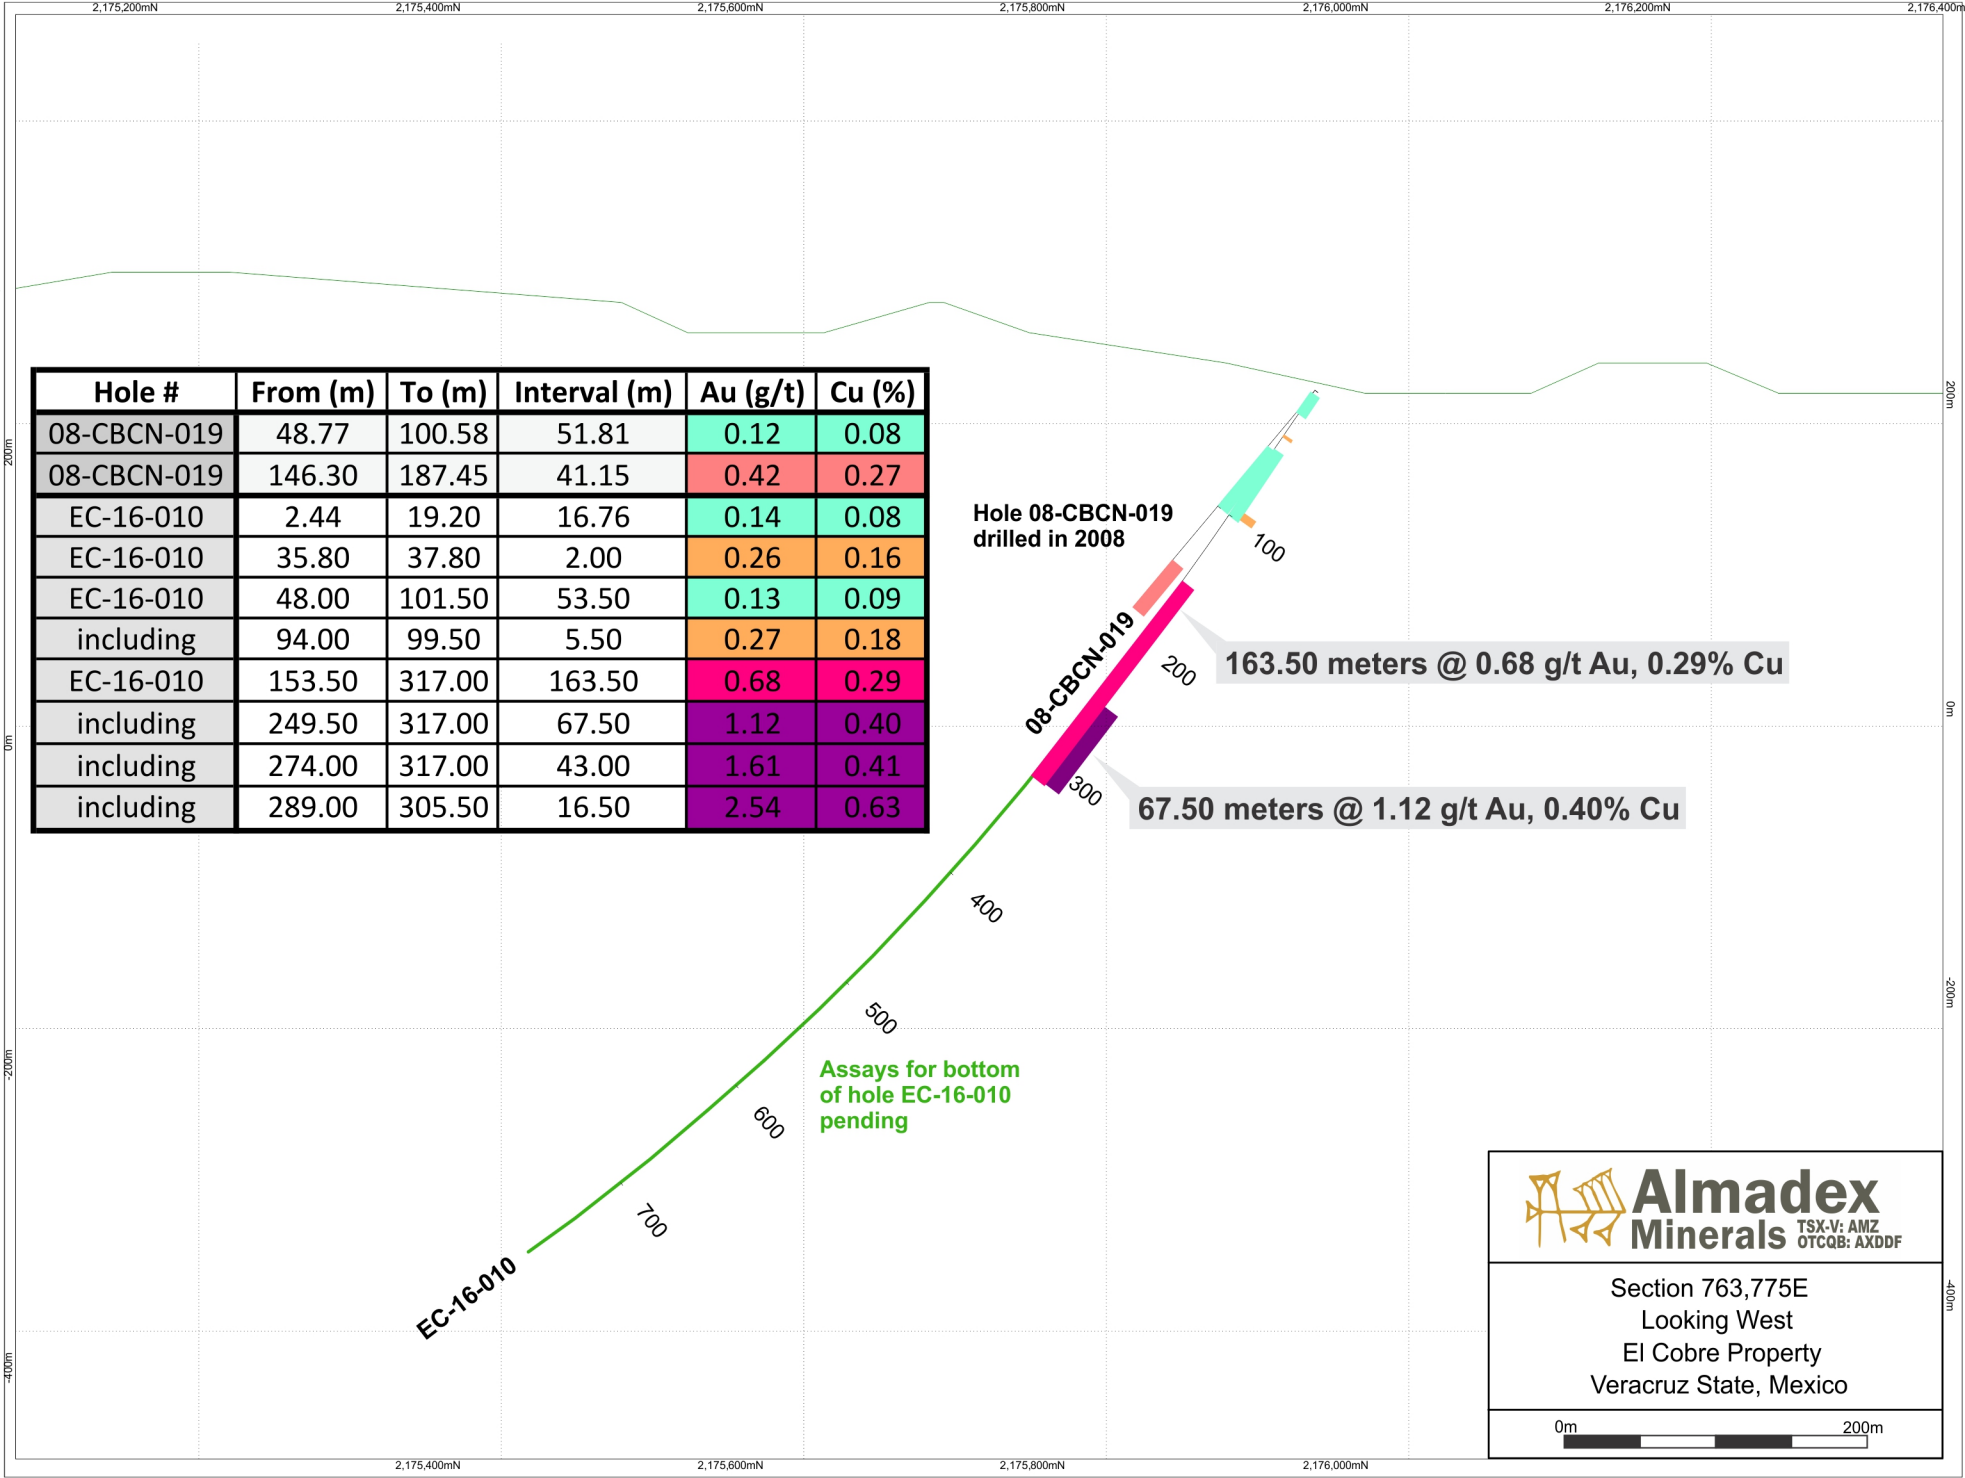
2,175,200mN 2,175,400mN 2,175,600mN 2,175,800mN 2,176,000mN 2,176,200mN 2,176,400mN

| Hole # | From (m) | To (m) | Interval (m) | Au (g/t) | Cu (%) |
|---|---|---|---|---|---|
| 08-CBCN-019 | 48.77 | 100.58 | 51.81 | 0.12 | 0.08 |
| 08-CBCN-019 | 146.30 | 187.45 | 41.15 | 0.42 | 0.27 |
| EC-16-010 | 2.44 | 19.20 | 16.76 | 0.14 | 0.08 |
| EC-16-010 | 35.80 | 37.80 | 2.00 | 0.26 | 0.16 |
| EC-16-010 | 48.00 | 101.50 | 53.50 | 0.13 | 0.09 |
| including | 94.00 | 99.50 | 5.50 | 0.27 | 0.18 |
| EC-16-010 | 153.50 | 317.00 | 163.50 | 0.68 | 0.29 |
| including | 249.50 | 317.00 | 67.50 | 1.12 | 0.40 |
| including | 274.00 | 317.00 | 43.00 | 1.61 | 0.41 |
| including | 289.00 | 305.50 | 16.50 | 2.54 | 0.63 |

Hole 08-CBCN-019 drilled in 2008

08-CBCN-019

100

200

300

400

500

600

700

163.50 meters @ 0.68 g/t Au, 0.29% Cu

67.50 meters @ 1.12 g/t Au, 0.40% Cu

Assays for bottom of hole EC-16-010 pending

EC-16-010

200m 0m -200m 400m

200m 0m -200m -400m

Almadex Minerals TSX-V: AMZ OTCQB: AXDDF

Section 763,775E
Looking West
El Cobre Property
Veracruz State, Mexico

0m 200m

2,175,400mN 2,175,600mN 2,175,800mN 2,176,000mN